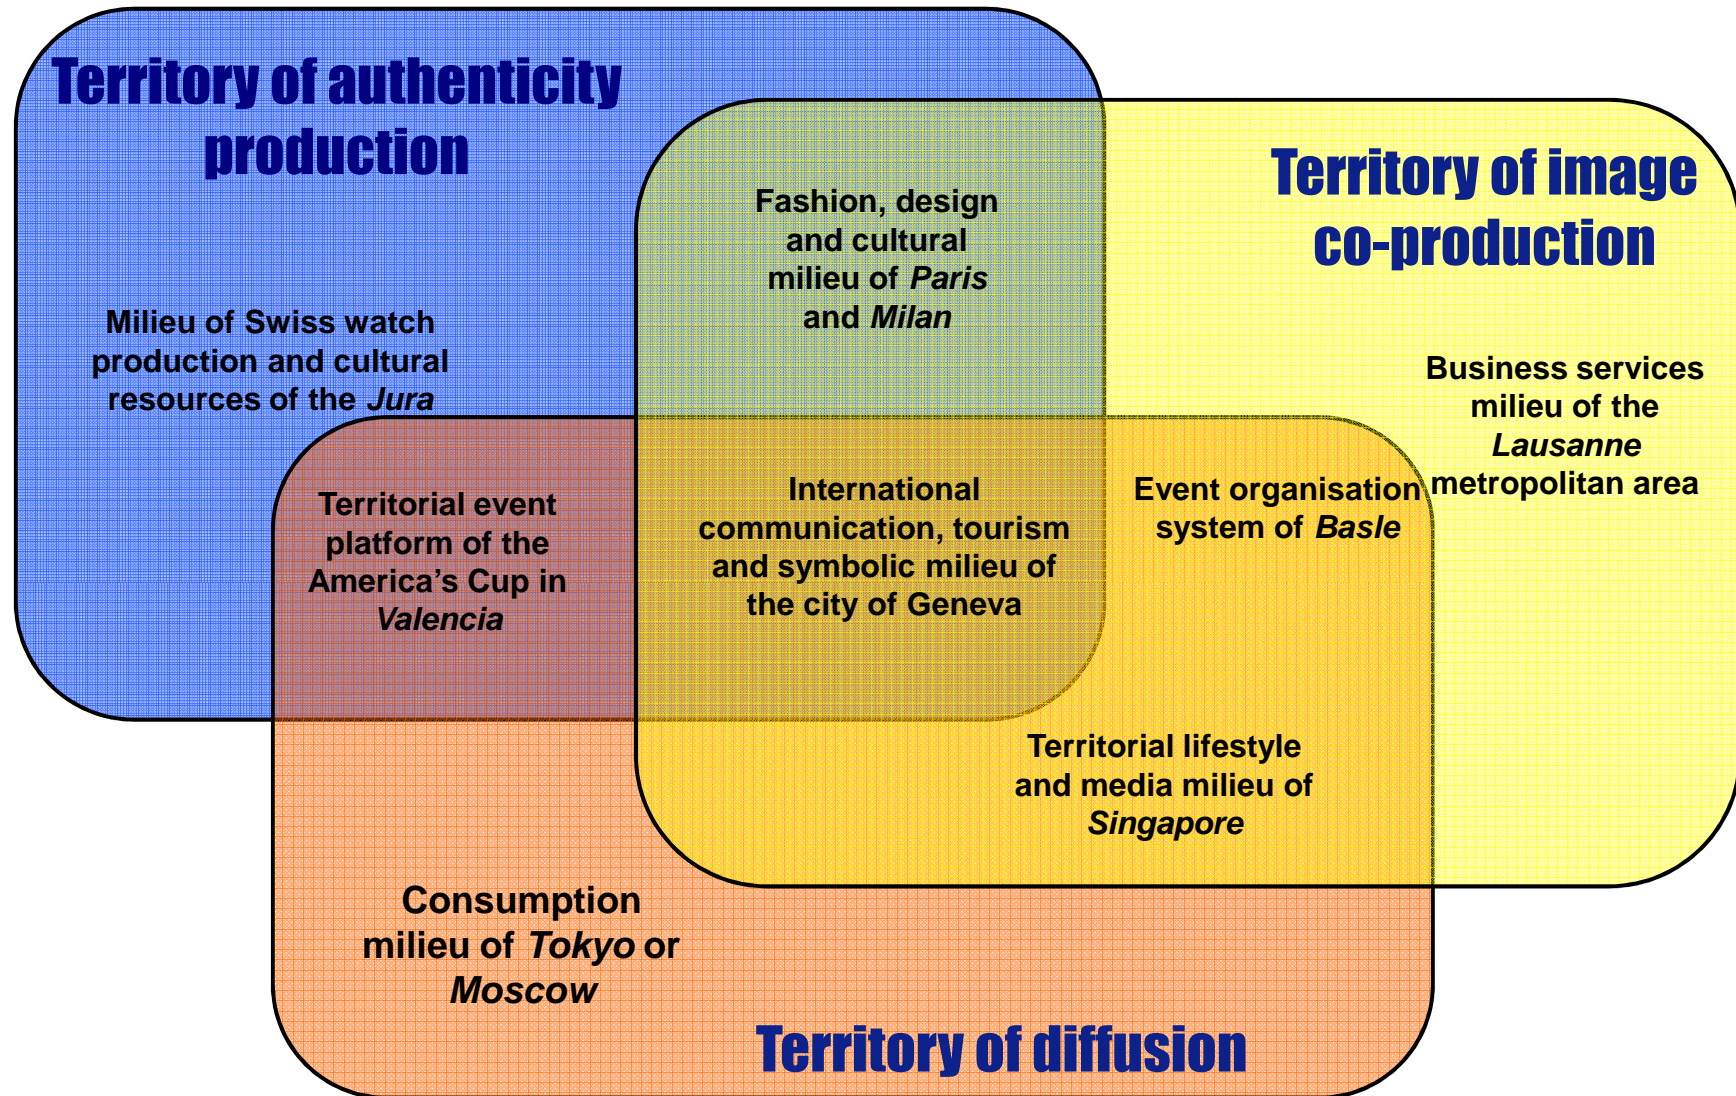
Territory of authenticity production

Territory of image co-production

Fashion, design and cultural milieu of *Paris* and *Milan*

Milieu of Swiss watch production and cultural resources of the *Jura*

Business services milieu of the *Lausanne* metropolitan area

Territorial event platform of the America’s Cup in *Valencia*

International communication, tourism and symbolic milieu of the city of Geneva

Event organisation system of *Basle*

Territorial lifestyle and media milieu of *Singapore*

Consumption milieu of *Tokyo* or *Moscow*

Territory of diffusion